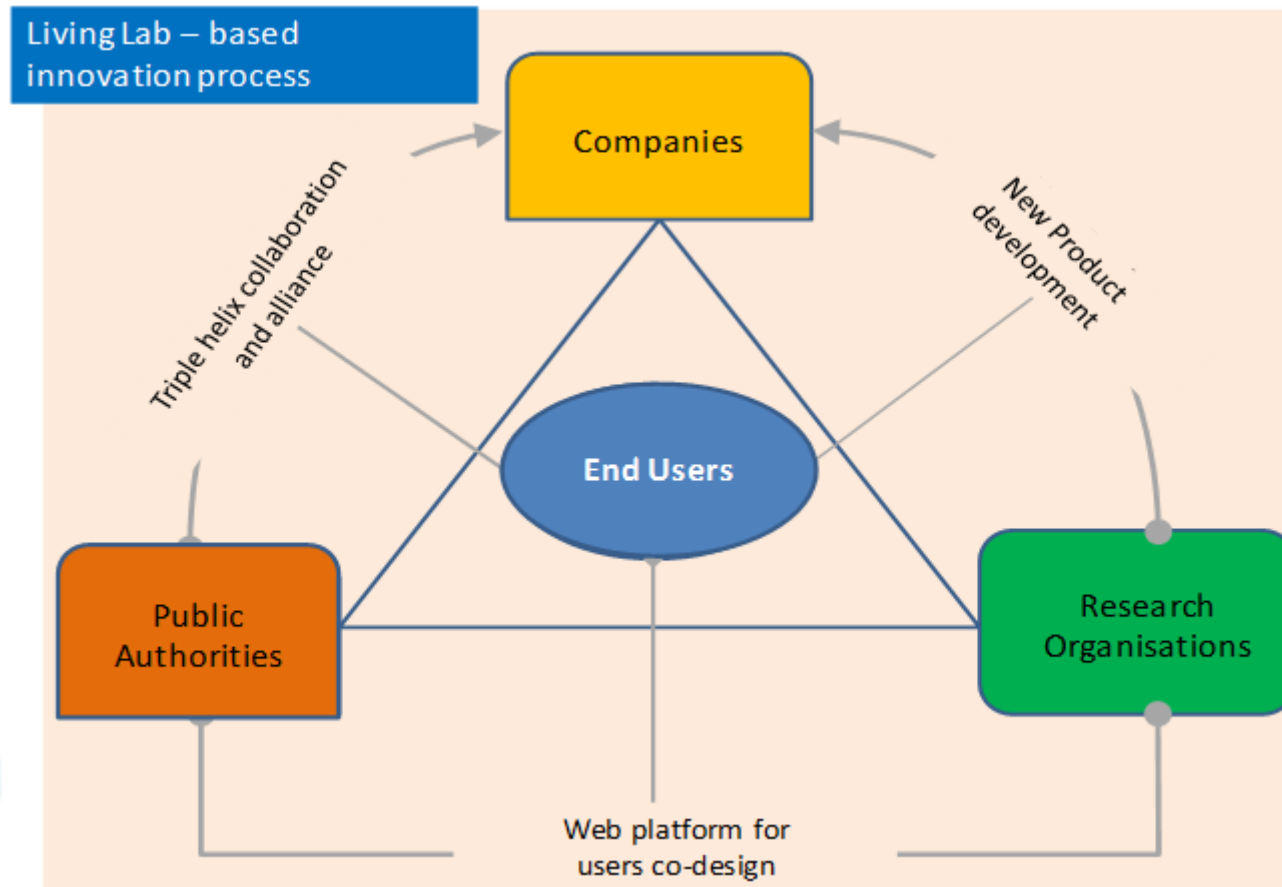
Living Lab – based innovation process

Companies

Triple helix collaboration and alliance

New Product development

End Users

Public Authorities

Research Organisations

Web platform for users co-design